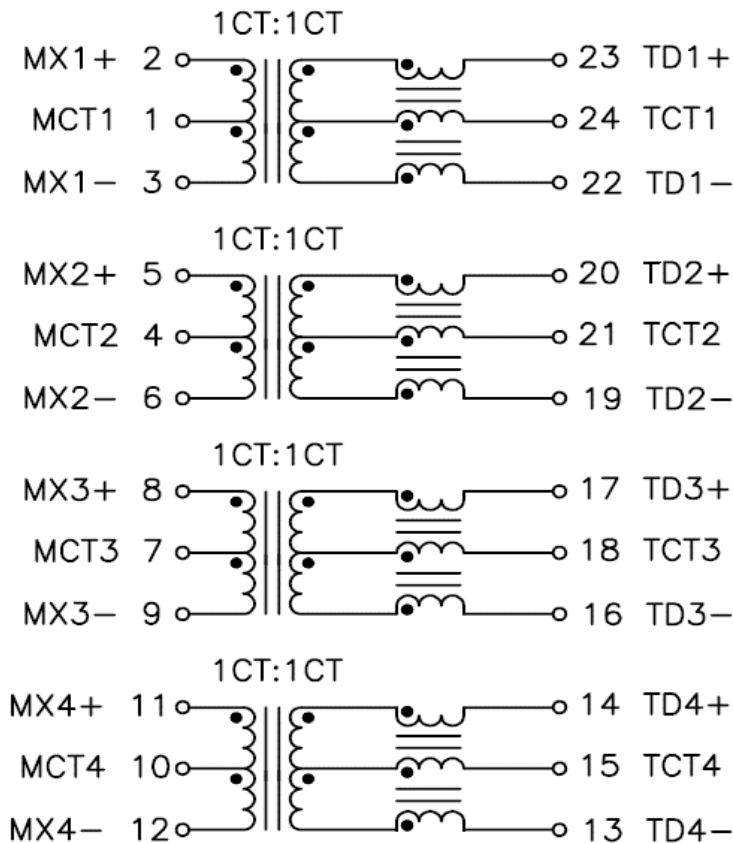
1CT:1CT

MX1+ 2
MCT1 1
MX1− 3

23 TD1+
24 TCT1
22 TD1−

1CT:1CT

MX2+ 5
MCT2 4
MX2− 6

20 TD2+
21 TCT2
19 TD2−

1CT:1CT

MX3+ 8
MCT3 7
MX3− 9

17 TD3+
18 TCT3
16 TD3−

1CT:1CT

MX4+ 11
MCT4 10
MX4− 12

14 TD4+
15 TCT4
13 TD4−